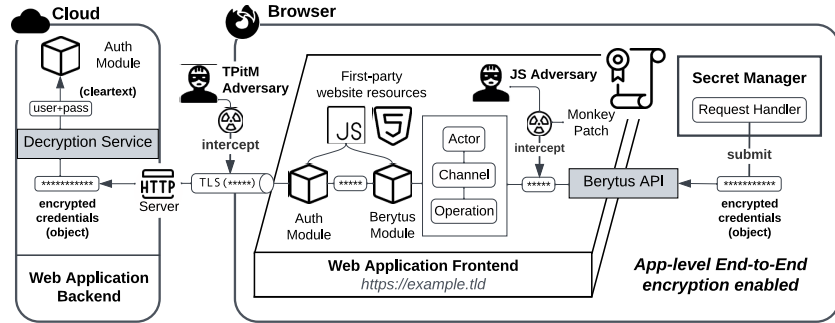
Cloud

Auth Module

(cleartext)

user+pass

Decryption Service

**********

HTTP Server

encrypted credentials (object)

Web Application Backend

Browser

TPitM Adversary

intercept

TLS (*****)

First-party website resources

JS

5

Auth Module

*****

Berytus Module

Actor

Channel

Operation

Web Application Frontend

https://example.tld

JS Adversary

Monkey Patch

intercept

*****

Berytus API

Secret Manager

Request Handler

submit

**********

encrypted credentials (object)

App-level End-to-End encryption enabled